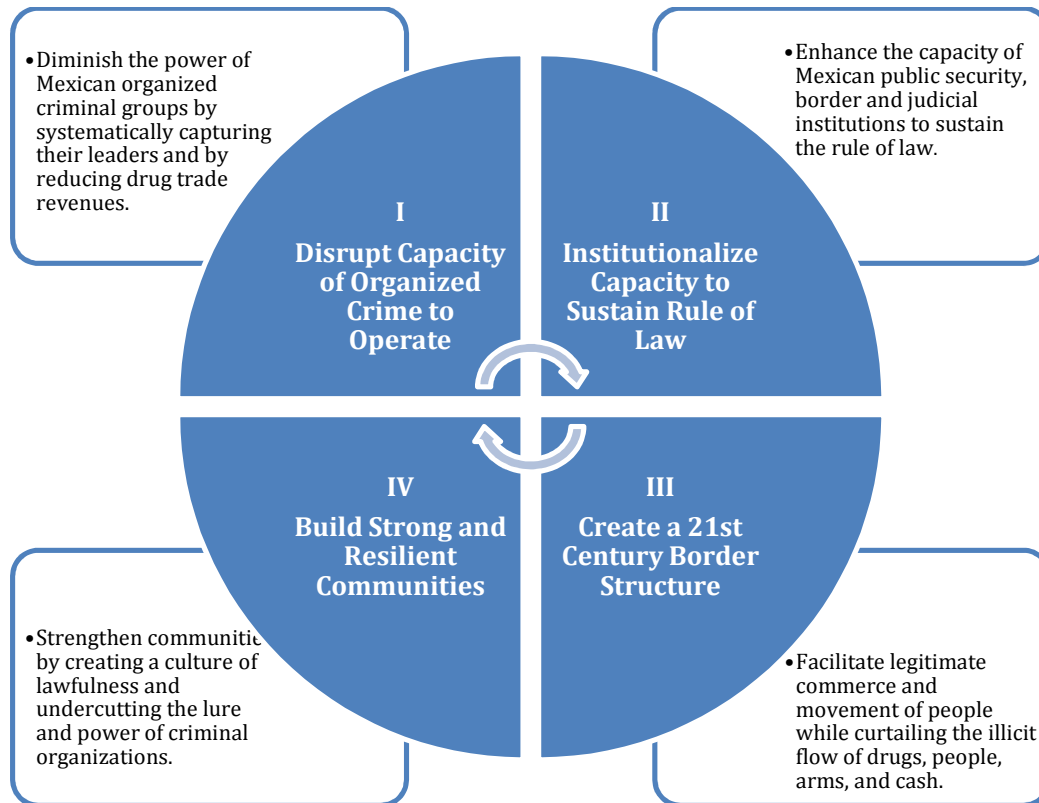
• Diminish the power of Mexican organized criminal groups by systematically capturing their leaders and by reducing drug trade revenues.

• Enhance the capacity of Mexican public security, border and judicial institutions to sustain the rule of law.

I
Disrupt Capacity of Organized Crime to Operate

II
Institutionalize Capacity to Sustain Rule of Law

IV
Build Strong and Resilient Communities

III
Create a 21st Century Border Structure

• Strengthen communiti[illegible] by creating a culture of lawfulness and undercutting the lure and power of criminal organizations.

• Facilitate legitimate commerce and movement of people while curtailing the illicit flow of drugs, people, arms, and cash.